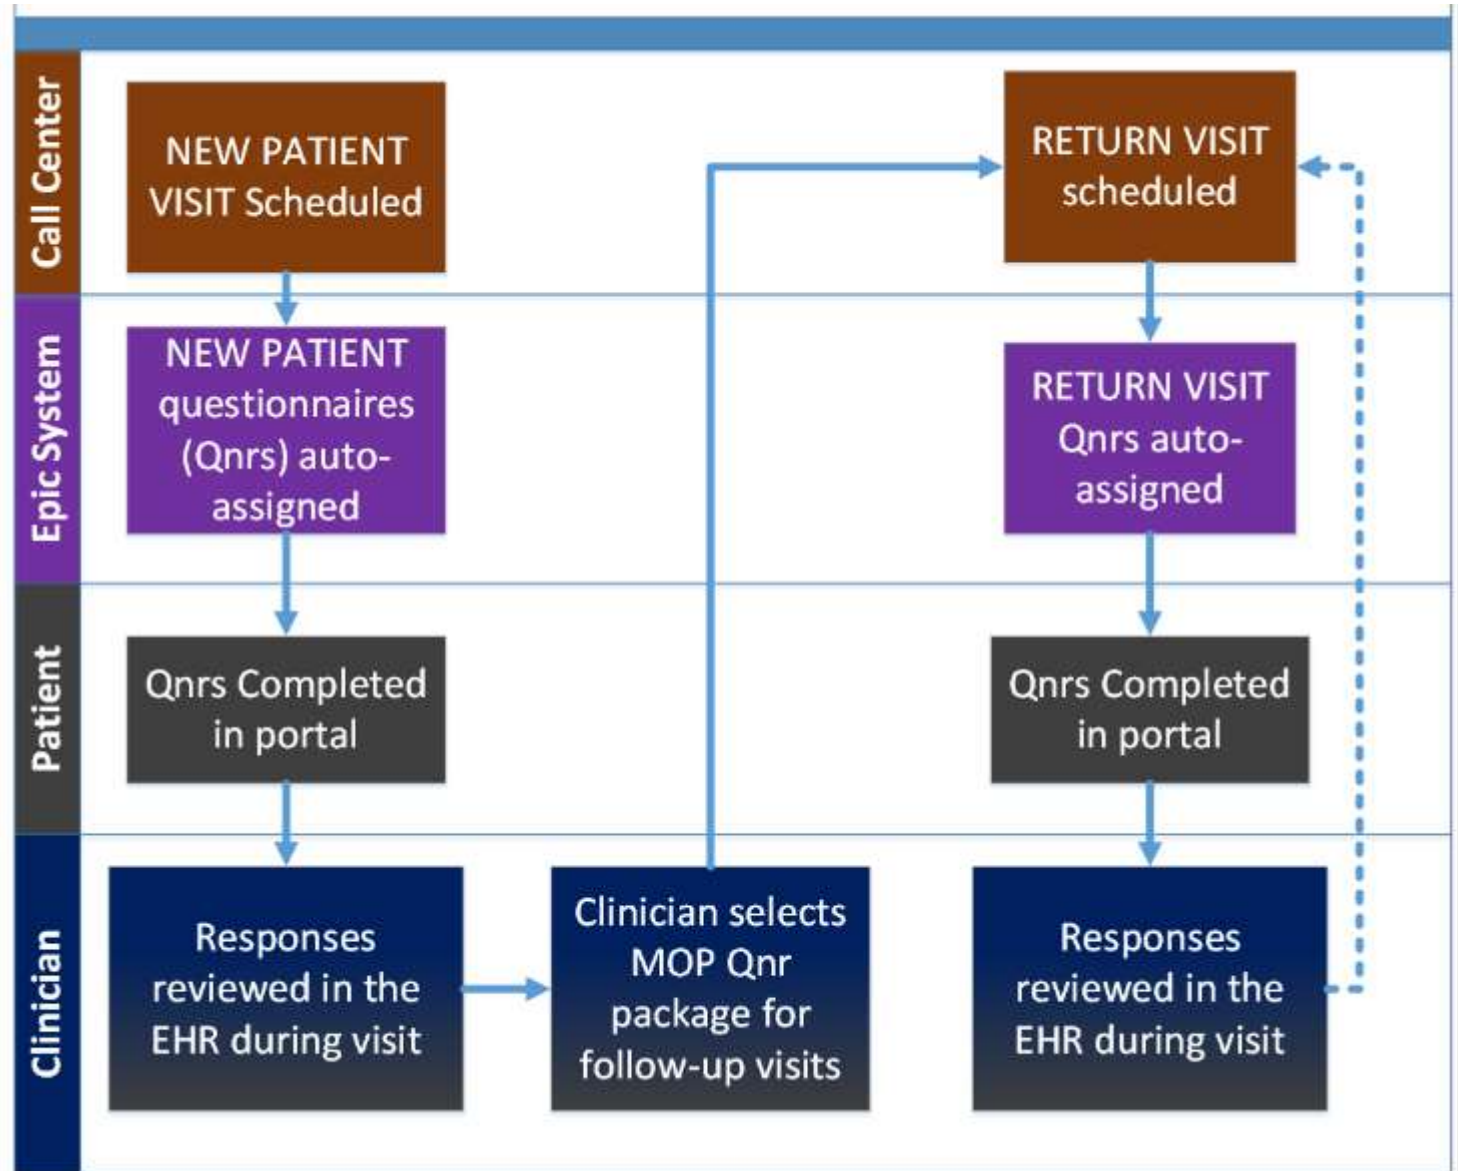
Call Center

NEW PATIENT VISIT Scheduled

RETURN VISIT scheduled

Epic System

NEW PATIENT questionnaires (Qnrs) auto-assigned

RETURN VISIT Qnrs auto-assigned

Patient

Qnrs Completed in portal

Qnrs Completed in portal

Clinician

Responses reviewed in the EHR during visit

Clinician selects MOP Qnr package for follow-up visits

Responses reviewed in the EHR during visit